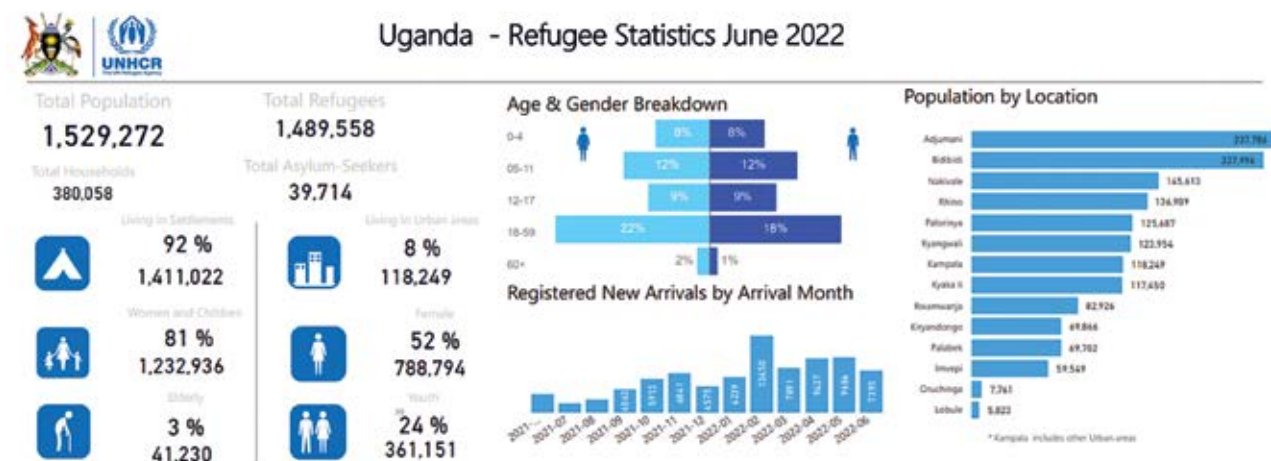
UNHCR
The UN Refugee Agency

Uganda - Refugee Statistics June 2022

Total Population
1,529,272

Total Households
380,058

Total Refugees
1,489,558

Total Asylum-Seekers
39,714

Living in Settlements
92 %
1,411,022

Living in Urban areas
8 %
118,249

Women and Children
81 %
1,232,936

Female
52 %
788,794

Elderly
3 %
41,230

Youth
24 %
361,151

Age & Gender Breakdown

| | | |
|---|---|---|
| 0-4 | 8% | 8% |
| 05-11 | 12% | 12% |
| 12-17 | 9% | 9% |
| 18-59 | 22% | 18% |
| 60+ | 2% | 1% |

Registered New Arrivals by Arrival Month

2021-... 2021-07 2021-08 2021-09 2021-10 2021-11 2021-12 2022-01 2022-02 2022-03 2022-04 2022-05 2022-06

3842 5915 6841 4571 6229 13450 7811 9637 9496 7395

Population by Location

| Location | Population |
|---|---|
| Adjumani | 237,784 |
| Bidibidi | 237,996 |
| Nakivale | 165,613 |
| Rhino | 136,909 |
| Palorinya | 125,687 |
| Kyangwali | 123,954 |
| Kampala | 118,249 |
| Kyaka II | 117,450 |
| Rwamwanja | 82,926 |
| Kiryandongo | 69,866 |
| Palabek | 69,702 |
| Imvepi | 59,549 |
| Oruchinga | 7,761 |
| Lobule | 5,822 |

* Kampala includes other Urban areas